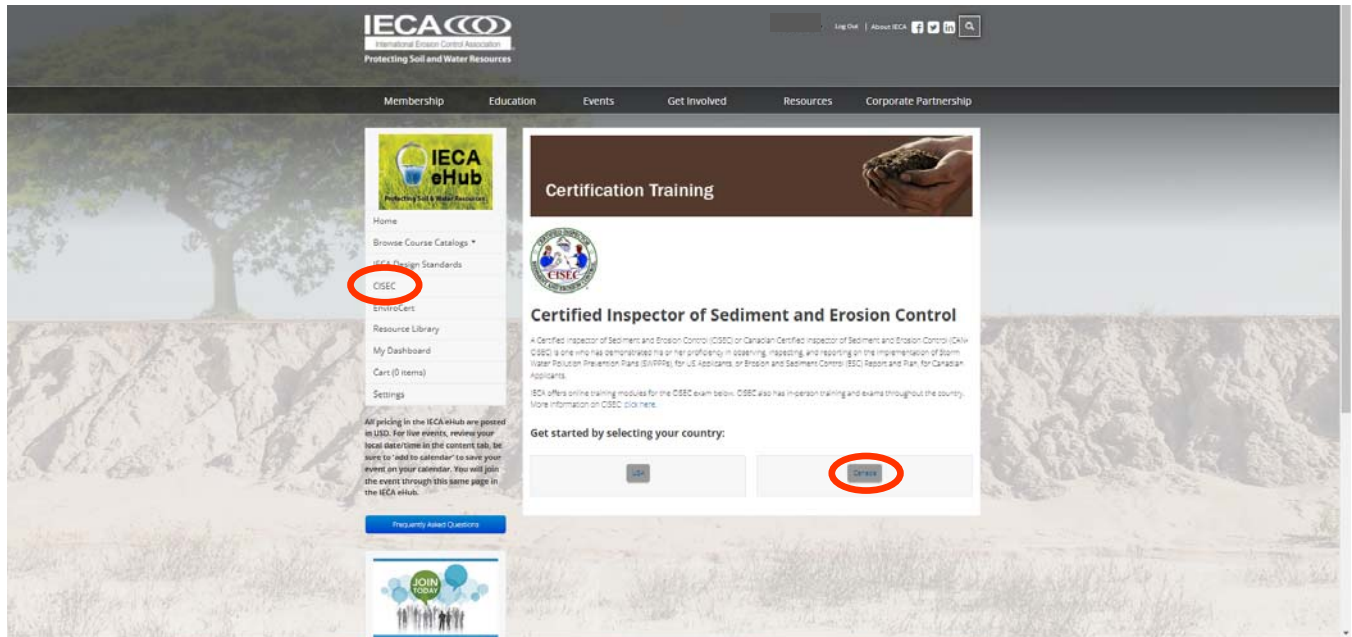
IECA
International Erosion Control Association
Protecting Soil and Water Resources

Log Out | About IECA

Membership Education Events Get Involved Resources Corporate Partnership

IECA eHub
Protecting Soil & Water Resources

Home
Browse Course Catalogs
IECA Design Standards
CISEC
EnviroCert
Resource Library
My Dashboard
Cart (0 items)
Settings

All pricing in the IECA eHub are posted in USD. For live events, review your local date/time in the content tab, be sure to 'add to calendar' to save your event on your calendar. You will join the event through this same page in the IECA eHub.

Frequently Asked Questions

JOIN TODAY

Certification Training

CISEC

Certified Inspector of Sediment and Erosion Control

A Certified Inspector of Sediment and Erosion Control (CISEC) or Canadian Certified Inspector of Sediment and Erosion Control (CAN-CISEC) is one who has demonstrated his or her proficiency in observing, inspecting, and reporting on the implementation of Storm Water Pollution Prevention Plans (SWPPPs) for US Applicants, or Erosion and Sediment Control (ESC) Report and Plan, for Canadian Applicants.

IECA offers online training modules for the CISEC exam below. CISEC also has in-person training and exams throughout the country. More information on CISEC click here.

Get started by selecting your country:

USA

Canada